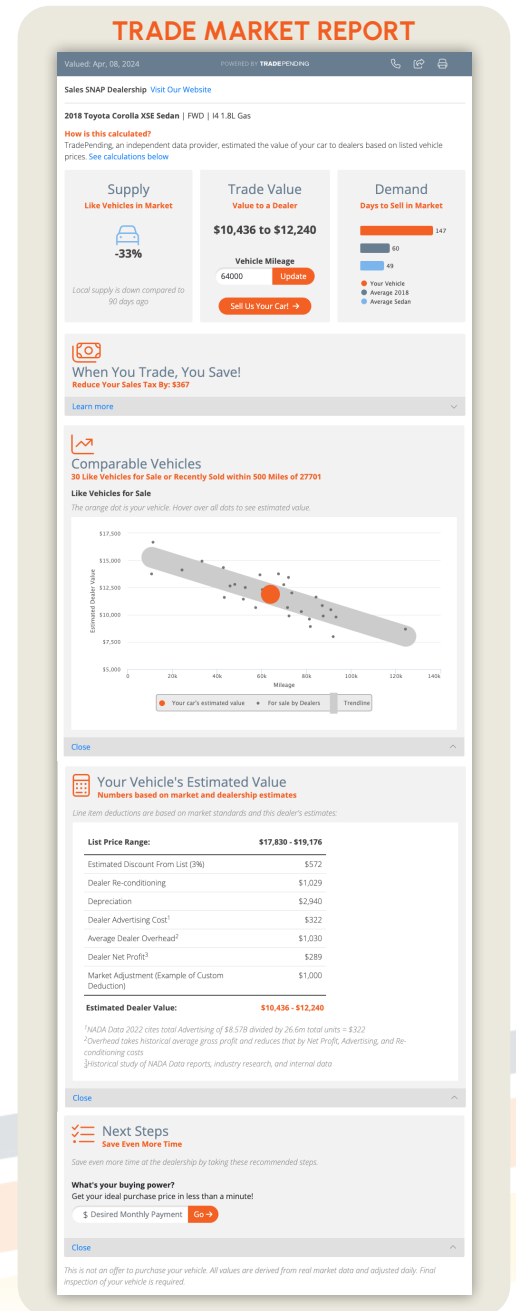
TRADE MARKET REPORT

Valued: Apr, 08, 2024

POWERED BY TRADEPENDING

Sales SNAP Dealership Visit Our Website

2018 Toyota Corolla XSE Sedan | FWD | I4 1.8L Gas

How is this calculated?
TradePending, an independent data provider, estimated the value of your car to dealers based on listed vehicle prices. See calculations below

Supply
Like Vehicles in Market

-33%

Local supply is down compared to 90 days ago

Trade Value
Value to a Dealer

$10,436 to $12,240

Vehicle Mileage
64000 Update

Sell Us Your Car! →

Demand
Days to Sell in Market

147
60
49

Your Vehicle
Average 2018
Average Sedan

When You Trade, You Save!
Reduce Your Sales Tax By: $367

Learn more

Comparable Vehicles
30 Like Vehicles for Sale or Recently Sold within 500 Miles of 27701

Like Vehicles for Sale

The orange dot is your vehicle. Hover over all dots to see estimated value.

$17,500
$15,000
$12,500
$10,000
$7,500
$5,000

Estimated Dealer Value

0 20k 40k 60k 80k 100k 120k 140k
Mileage

Your car's estimated value
For sale by Dealers
Trendline

Close

Your Vehicle's Estimated Value
Numbers based on market and dealership estimates

Line item deductions are based on market standards and this dealer's estimates:

| List Price Range: | $17,830 - $19,176 |
|---|---|
| Estimated Discount From List (3%) | $572 |
| Dealer Re-conditioning | $1,029 |
| Depreciation | $2,940 |
| Dealer Advertising Cost$^1$ | $322 |
| Average Dealer Overhead$^2$ | $1,030 |
| Dealer Net Profit$^3$ | $289 |
| Market Adjustment (Example of Custom Deduction) | $1,000 |
| Estimated Dealer Value: | $10,436 - $12,240 |

$^1$NADA Data 2022 cites total Advertising of $8,578 divided by 26.6m total units = $322
$^2$Overhead takes historical average gross profit and reduces that by Net Profit, Advertising, and Re-conditioning costs
$^3$Historical study of NADA Data reports, industry research, and internal data

Close

Next Steps
Save Even More Time

Save even more time at the dealership by taking these recommended steps.

What's your buying power?
Get your ideal purchase price in less than a minute!

$ Desired Monthly Payment Go →

Close

This is not an offer to purchase your vehicle. All values are derived from real market data and adjusted daily. Final inspection of your vehicle is required.